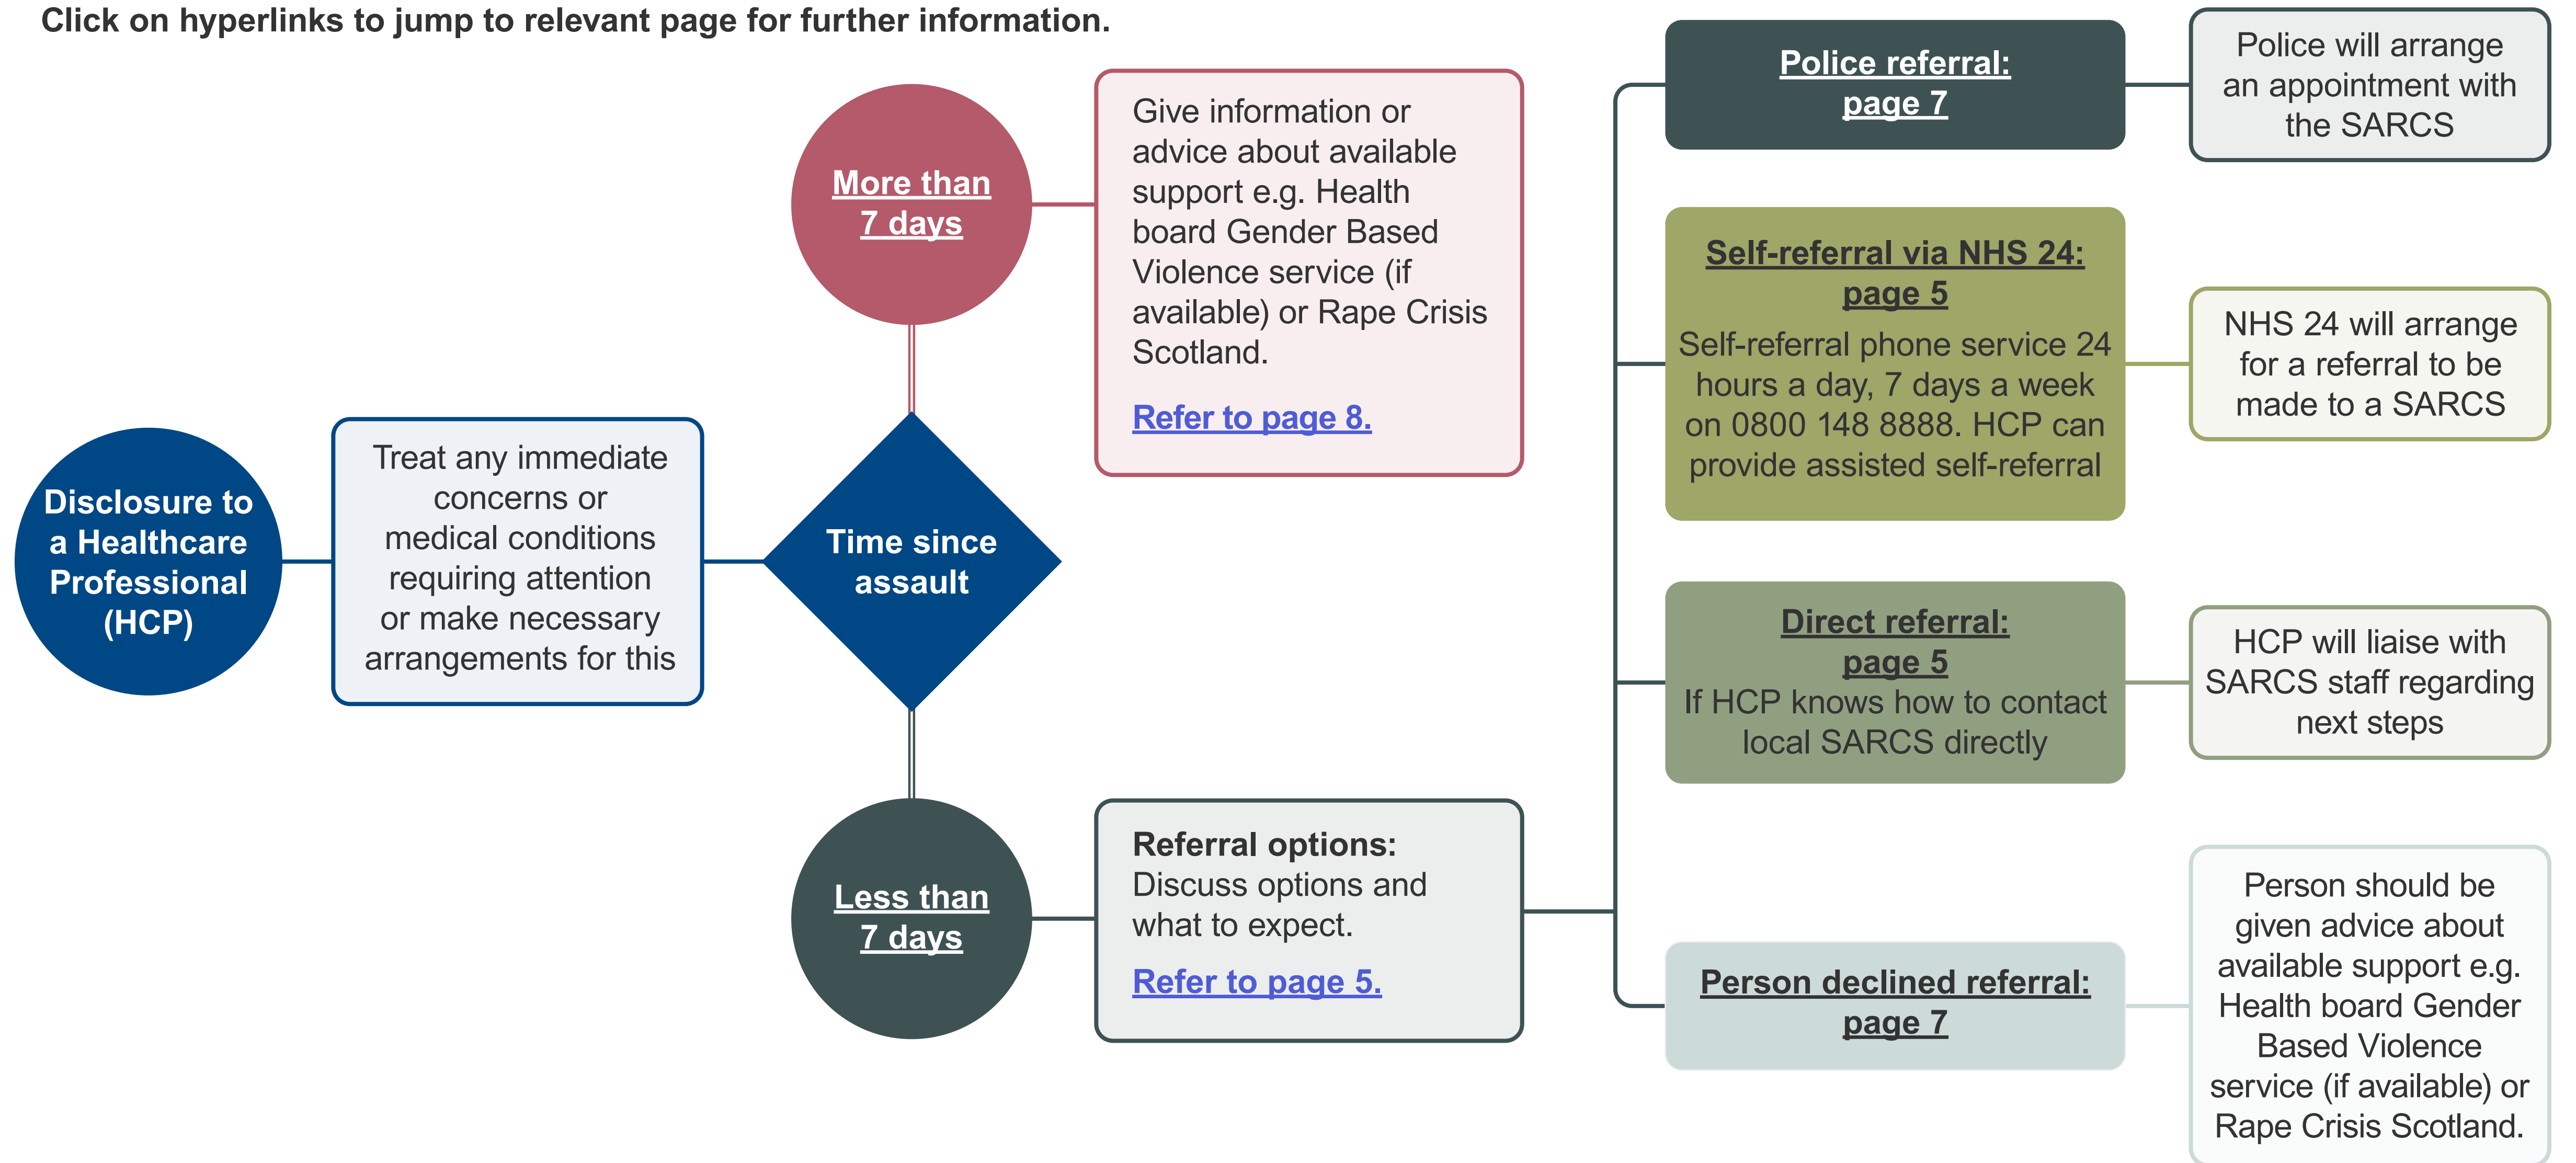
Click on hyperlinks to jump to relevant page for further information.

Disclosure to a Healthcare Professional (HCP)

Treat any immediate concerns or medical conditions requiring attention or make necessary arrangements for this

Time since assault

More than 7 days

Give information or advice about available support e.g. Health board Gender Based Violence service (if available) or Rape Crisis Scotland.

Refer to page 8.

Less than 7 days

Referral options: Discuss options and what to expect.

Refer to page 5.

Police referral: page 7

Police will arrange an appointment with the SARCS

Self-referral via NHS 24: page 5

Self-referral phone service 24 hours a day, 7 days a week on 0800 148 8888. HCP can provide assisted self-referral

NHS 24 will arrange for a referral to be made to a SARCS

Direct referral: page 5

If HCP knows how to contact local SARCS directly

HCP will liaise with SARCS staff regarding next steps

Person declined referral: page 7

Person should be given advice about available support e.g. Health board Gender Based Violence service (if available) or Rape Crisis Scotland.